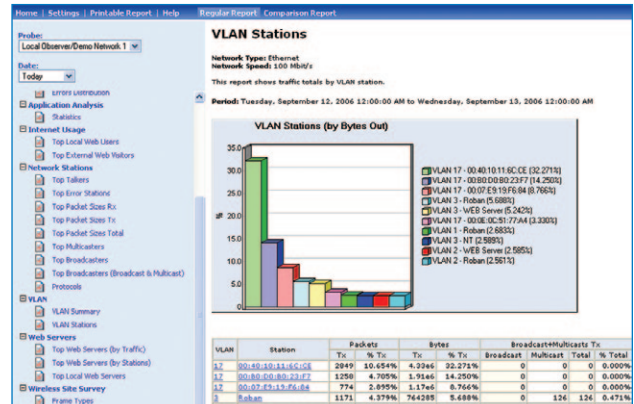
Home | Settings | Printable Report | Help

Regular Report Comparison Report

Probe:
Local Observer/Demo Network 1

Date:
Today

Errors Distribution

Application Analysis
Statistics

Internet Usage
Top Local Web Users
Top External Web Visitors

Network Stations
Top Talkers
Top Error Stations
Top Packet Sizes Rx
Top Packet Sizes Tx
Top Packet Sizes Total
Top Multicasters
Top Broadcasters
Top Broadcasters (Broadcast & Multicast)
Protocols

VLAN
VLAN Summary
VLAN Stations

Web Servers
Top Web Servers (by Traffic)
Top Web Servers (by Stations)
Top Local Web Servers

Wireless Site Survey
Frame Types

VLAN Stations

Network Type: Ethernet
Network Speed: 100 Mbit/s

This report shows traffic totals by VLAN station.

Period: Tuesday, September 12, 2006 12:00:00 AM to Wednesday, September 13, 2006 12:00:00 AM

VLAN Stations (by Bytes Out)

35.0
30.0
25.0
20.0
15.0
10.0
5.0
0.0

%

VLAN 17 - 00:40:10:11:6C:CE (32.271%)
VLAN 17 - 00:B0:D0:80:23:F7 (14.250%)
VLAN 17 - 00:07:E9:19:F6:84 (8.766%)
VLAN 3 - Roban (5.688%)
VLAN 3 - WEB Server (5.242%)
VLAN 17 - 00:0E:0C:51:77:A4 (3.330%)
VLAN 1 - Roban (2.683%)
VLAN 3 - NT (2.589%)
VLAN 2 - WEB Server (2.585%)
VLAN 2 - Roban (2.561%)

| VLAN | Station | Packets Tx | Packets % Tx | Bytes Tx | Bytes % Tx | Broadcast+Multicasts Tx Broadcast | Multicast | Total | % Total |
|---|---|---|---|---|---|---|---|---|---|
| 17 | 00:40:10:11:6C:CE | 2849 | 10.654% | 4.33e6 | 32.271% | 0 | 0 | 0 | 0.000% |
| 17 | 00:B0:D0:80:23:F7 | 1258 | 4.705% | 1.91e6 | 14.250% | 0 | 0 | 0 | 0.000% |
| 17 | 00:07:E9:19:F6:84 | 774 | 2.895% | 1.17e6 | 8.766% | 0 | 0 | 0 | 0.000% |
| 3 | Roban | 1171 | 4.379% | 764285 | 5.688% | 0 | 126 | 126 | 0.471% |